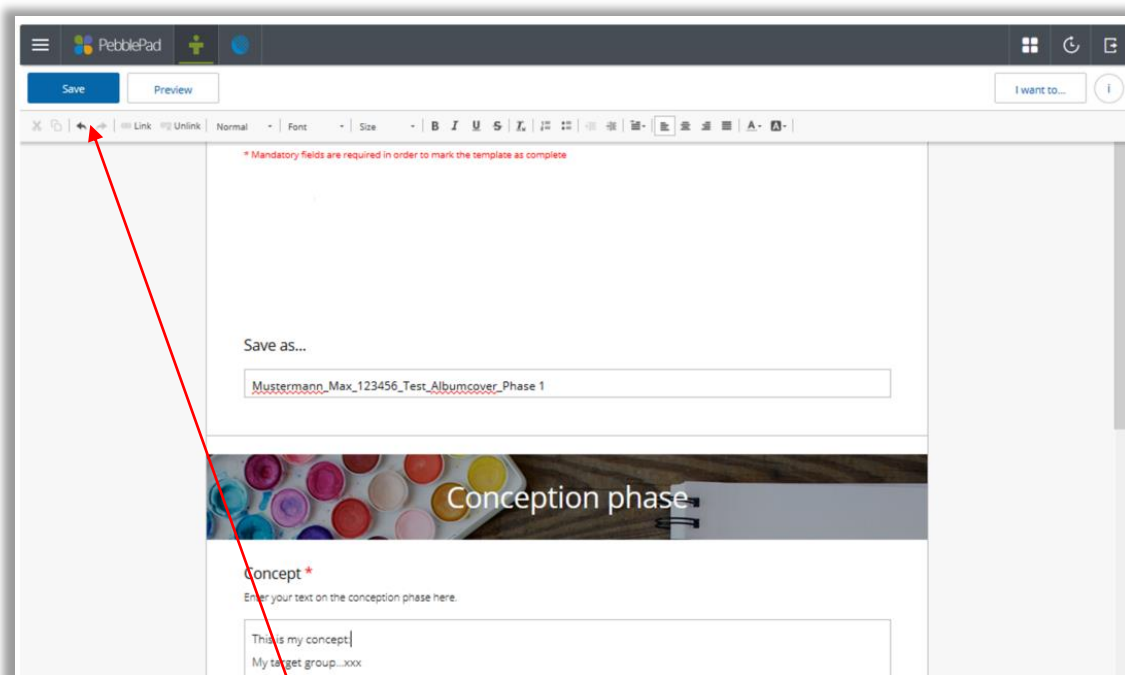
PebblePad

Save
Preview
I want to...
i

Link Unlink Normal Font Size B I U S

* Mandatory fields are required in order to mark the template as complete

Save as...

Mustermann_Max_123456_Test_Albumcover_Phase 1

Conception phase

Concept *
Enter your text on the conception phase here.

This is my concept.
My target group...xxx